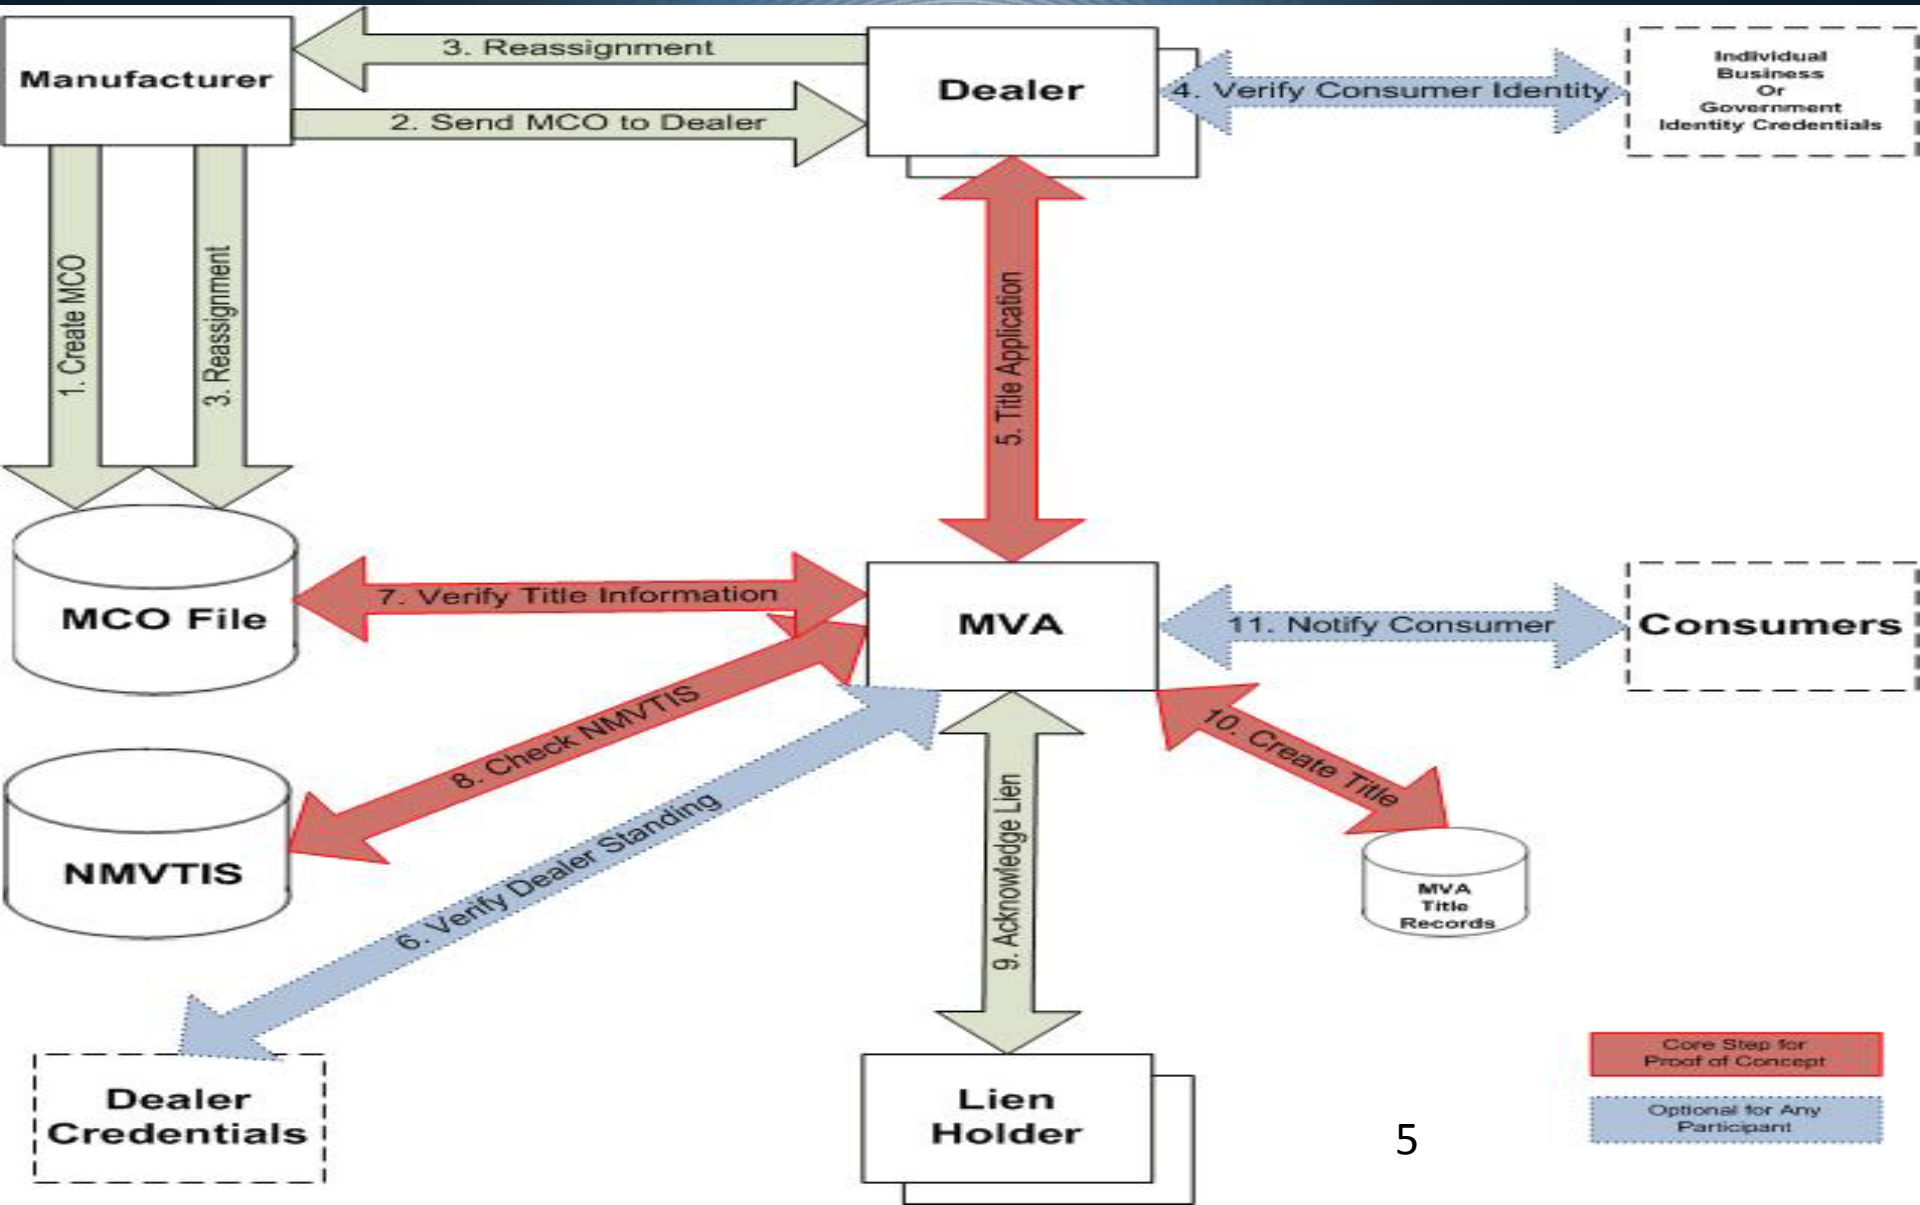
Manufacturer

3. Reassignment

2. Send MCO to Dealer

Dealer

4. Verify Consumer Identity

Individual
Business
Or
Government
Identity Credentials

1. Create MCO

3. Reassignment

5. Title Application

MCO File

7. Verify Title Information

MVA

11. Notify Consumer

Consumers

8. Check NMVTIS

NMVTIS

6. Verify Dealer Standing

9. Acknowledge Lien

10. Create Title

MVA
Title
Records

Dealer Credentials

Lien Holder

Core Step for Proof of Concept

Optional for Any Participant

5